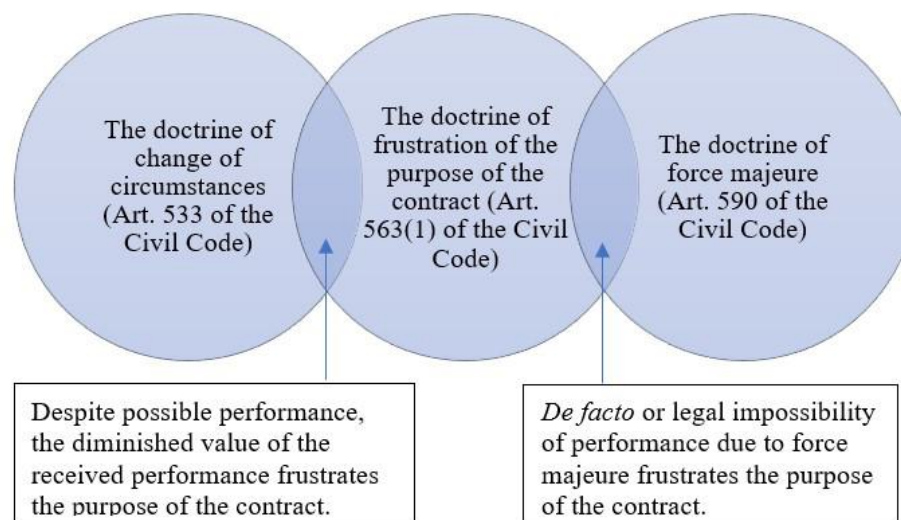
The doctrine of change of circumstances (Art. 533 of the Civil Code)

The doctrine of frustration of the purpose of the contract (Art. 563(1) of the Civil Code)

The doctrine of force majeure (Art. 590 of the Civil Code)

Despite possible performance, the diminished value of the received performance frustrates the purpose of the contract.

De facto or legal impossibility of performance due to force majeure frustrates the purpose of the contract.